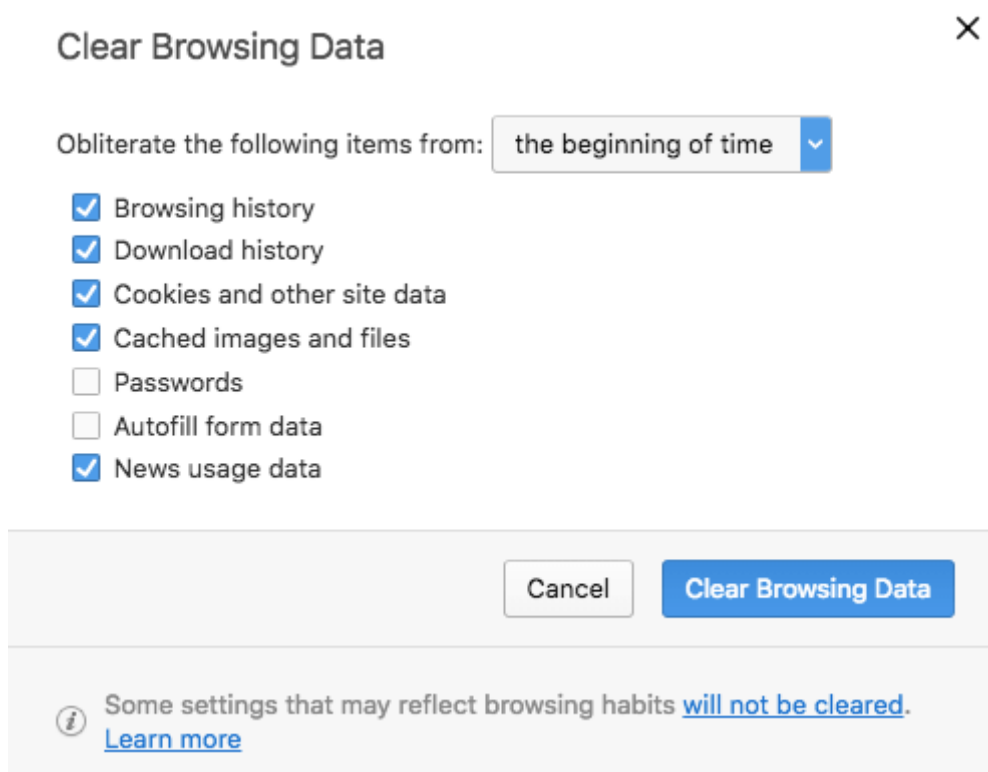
Clear Browsing Data

×

Obliterate the following items from: the beginning of time

Browsing history
Download history
Cookies and other site data
Cached images and files
Passwords
Autofill form data
News usage data

Cancel
Clear Browsing Data

Some settings that may reflect browsing habits will not be cleared. Learn more